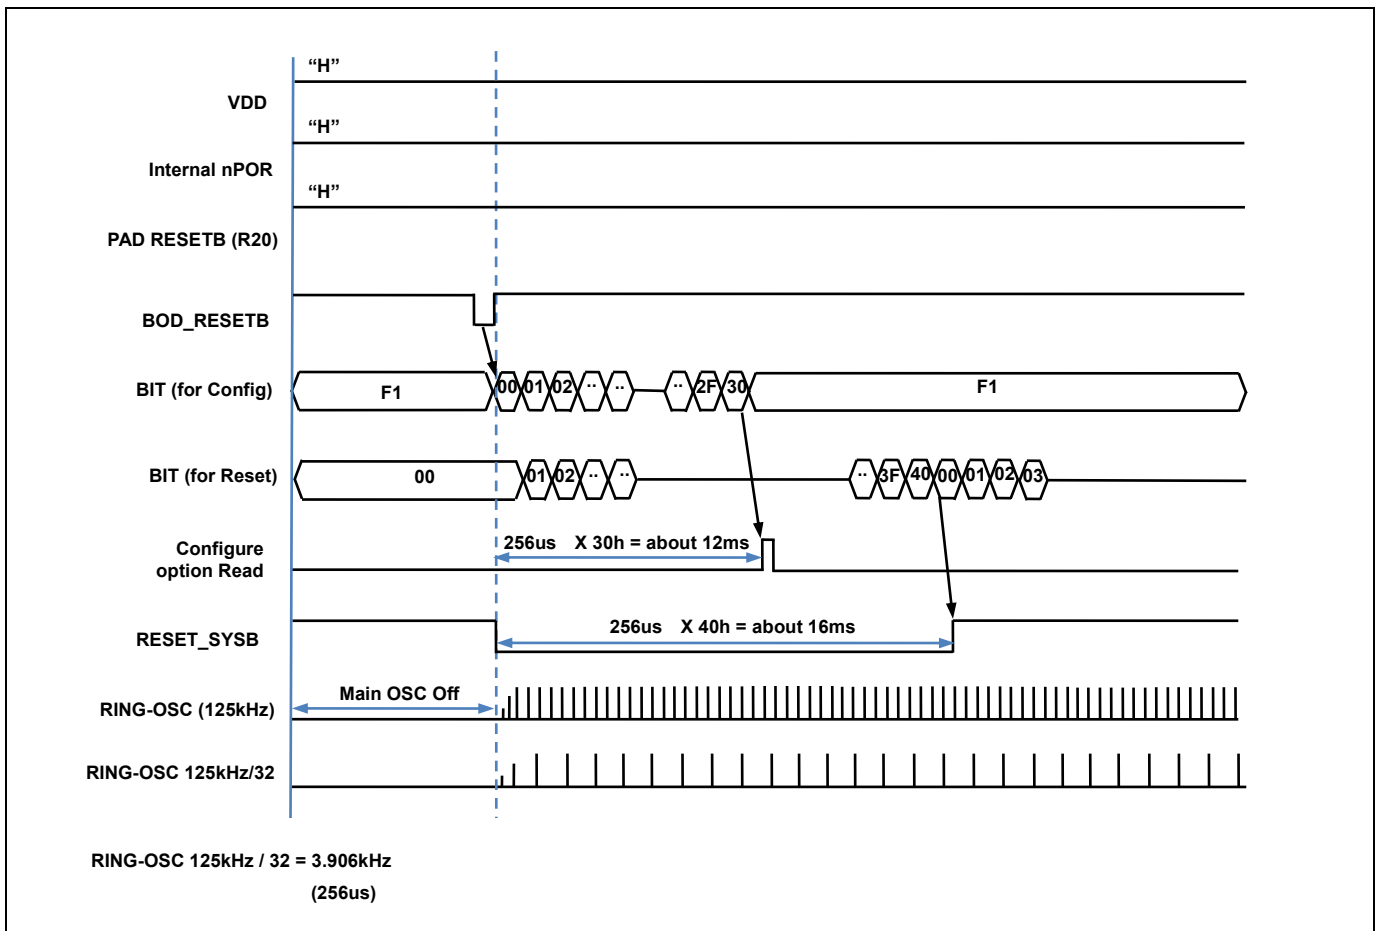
"H"
VDD
"H"
Internal nPOR
"H"
PAD RESETB (R20)
BOD_RESETB
BIT (for Config)
F1
00 01 02 .. .. .. 2F 30
F1
BIT (for Reset)
00
01 02 .. ..
.. 3F 40 00 01 02 03
Configure option Read
256us X 30h = about 12ms
RESET_SYSB
256us X 40h = about 16ms
RING-OSC (125kHz)
Main OSC Off
RING-OSC 125kHz/32
RING-OSC 125kHz / 32 = 3.906kHz
(256us)